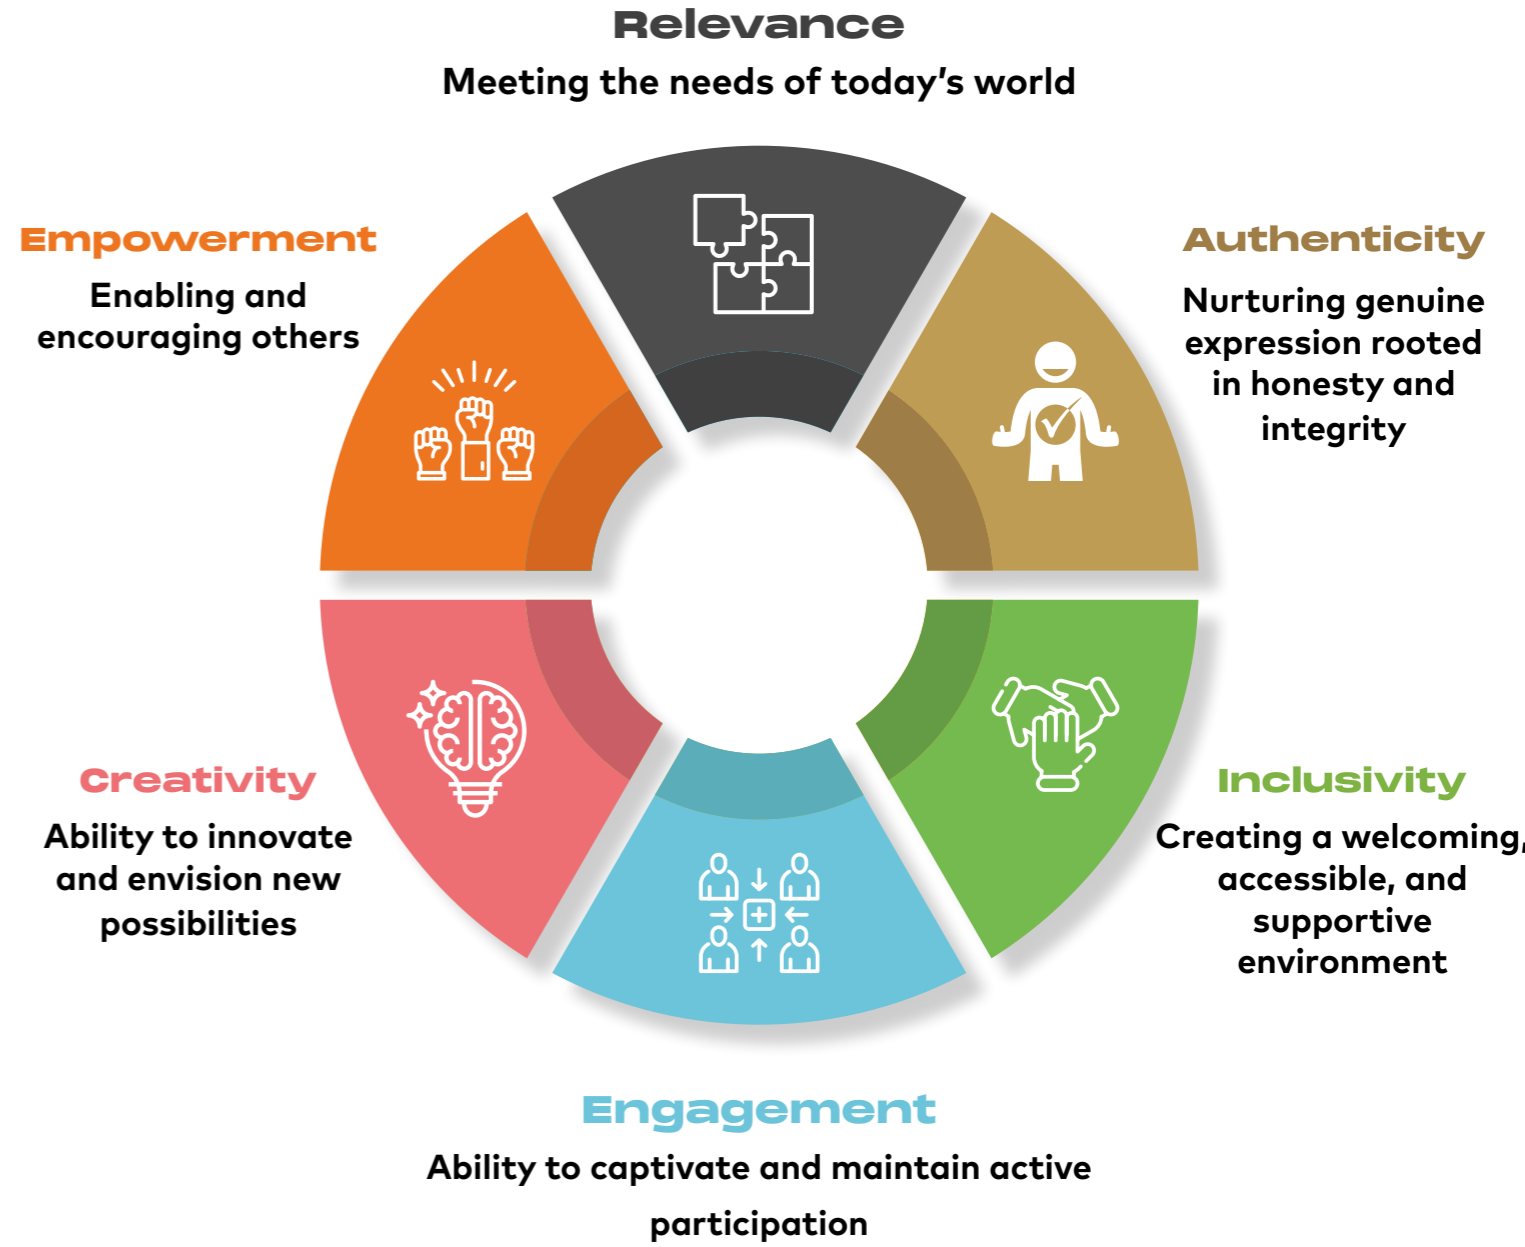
Relevance
Meeting the needs of today's world

Empowerment
Enabling and encouraging others

Authenticity
Nurturing genuine expression rooted in honesty and integrity

Creativity
Ability to innovate and envision new possibilities

Inclusivity
Creating a welcoming, accessible, and supportive environment

Engagement
Ability to captivate and maintain active participation